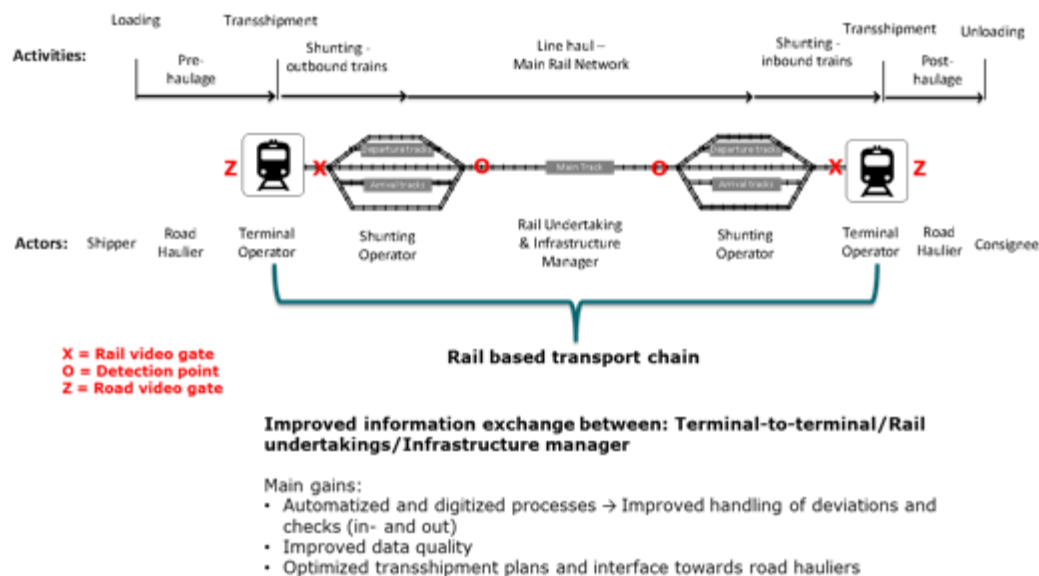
Loading

Transshipment

Transshipment

Unloading

Activities:

Pre-haulage

Shunting - outbound trains

Line haul – Main Rail Network

Shunting - inbound trains

Post-haulage

Z

X

Departure tracks

Arrival tracks

O

Main Track

O

Departure tracks

Arrival tracks

X

Z

Actors:

Shipper

Road Haulier

Terminal Operator

Shunting Operator

Rail Undertaking & Infrastructure Manager

Shunting Operator

Terminal Operator

Road Haulier

Consignee

Rail based transport chain

X = Rail video gate
O = Detection point
Z = Road video gate

Improved information exchange between: Terminal-to-terminal/Rail undertakings/Infrastructure manager

Main gains:
• Automatized and digitized processes → Improved handling of deviations and checks (in- and out)
• Improved data quality
• Optimized transshipment plans and interface towards road hauliers